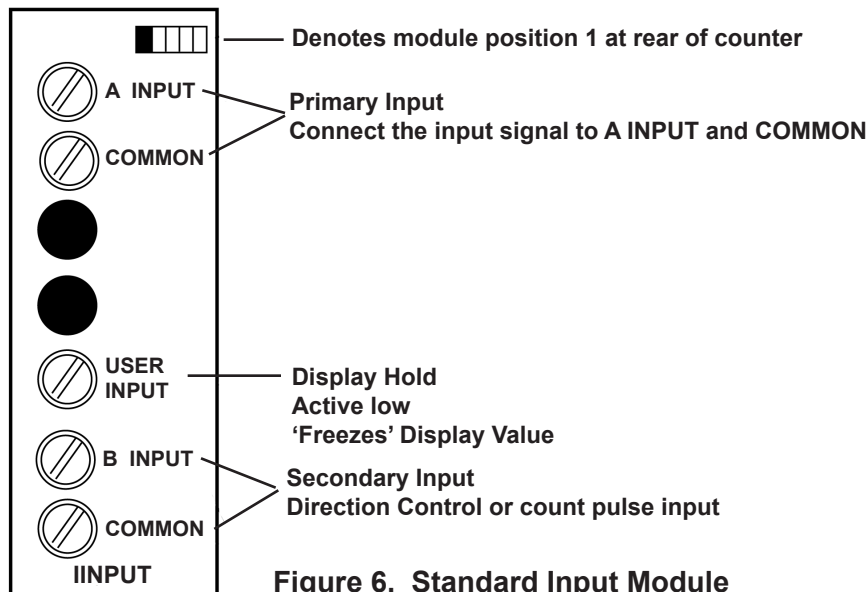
Denotes module position 1 at rear of counter

A INPUT

COMMON

Primary Input
Connect the input signal to A INPUT and COMMON

USER INPUT

Display Hold
Active low
'Freezes' Display Value

B INPUT

COMMON

Secondary Input
Direction Control or count pulse input

IINPUT

Figure 6. Standard Input Module